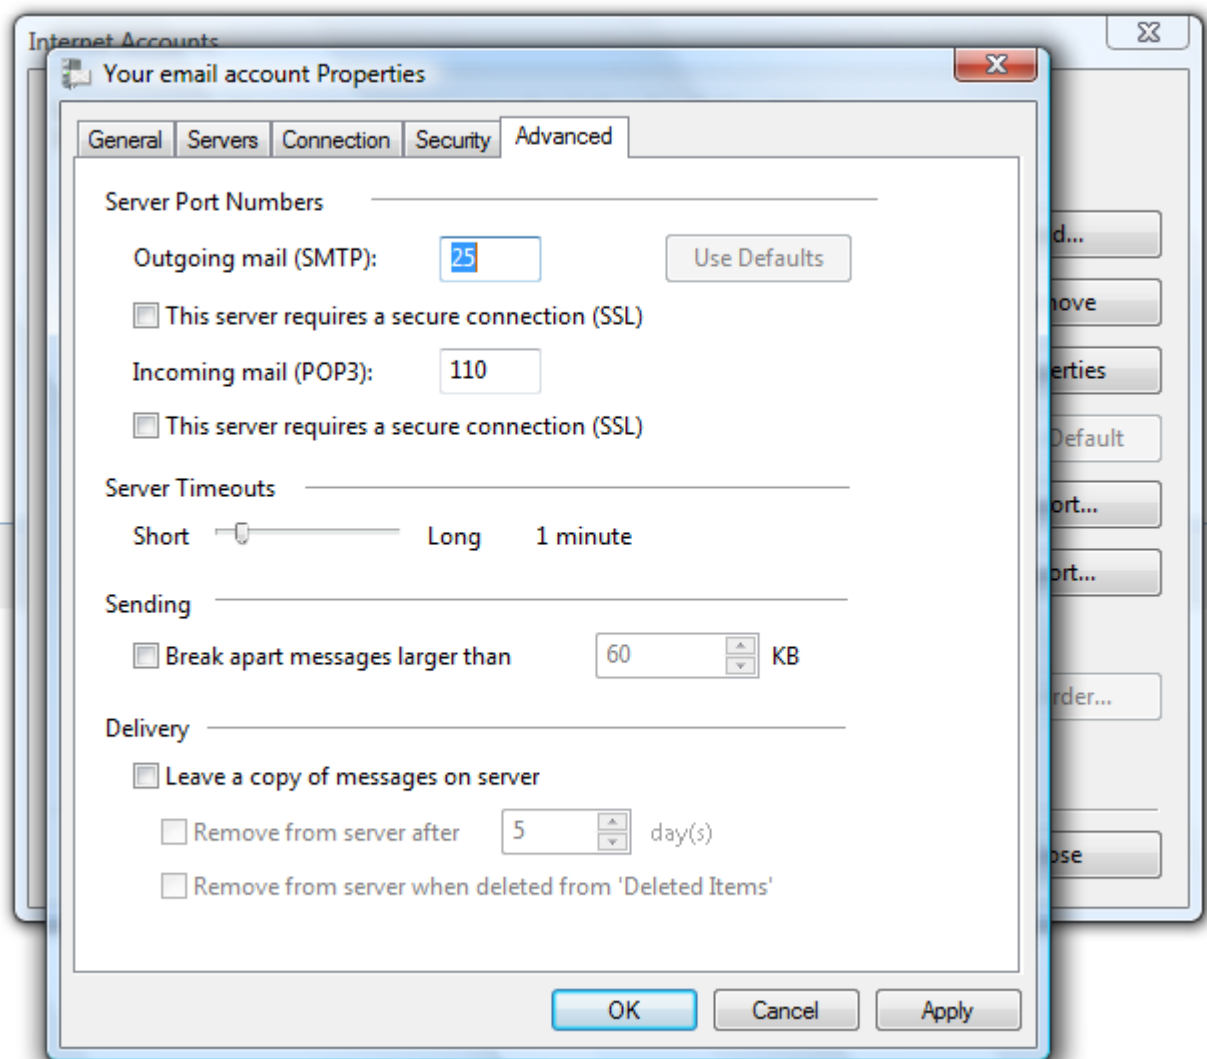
Internet Accounts

Your email account Properties

General | Servers | Connection | Security | Advanced

Server Port Numbers

Outgoing mail (SMTP): 25 Use Defaults

This server requires a secure connection (SSL)

Incoming mail (POP3): 110

This server requires a secure connection (SSL)

Server Timeouts

Short Long 1 minute

Sending

Break apart messages larger than 60 KB

Delivery

Leave a copy of messages on server

Remove from server after 5 day(s)

Remove from server when deleted from 'Deleted Items'

OK Cancel Apply

d...
nove
erties
Default
ort...
ort...
rder...
ose